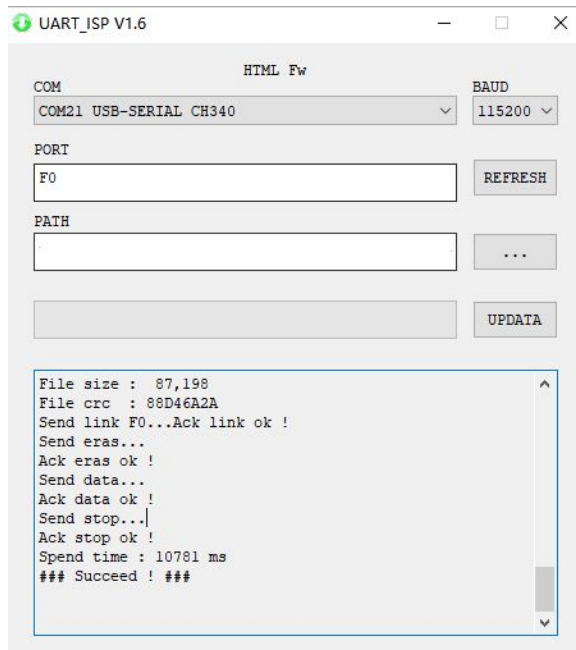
UART_ISP V1.6

HTML Fw

COM
COM21 USB-SERIAL CH340

BAUD
115200

PORT
F0

REFRESH

PATH

...

UPDATA

File size : 87,198
File crc : 88D46A2A
Send link F0...Ack link ok !
Send eras...
Ack eras ok !
Send data...
Ack data ok !
Send stop...
Ack stop ok !
Spend time : 10781 ms
### Succeed ! ###